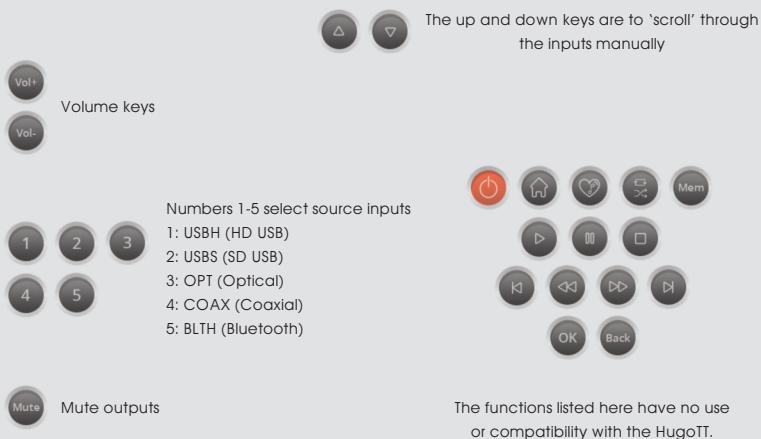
The up and down keys are to 'scroll' through the inputs manually

Vol+

Vol-

Volume keys

Mem

1 2 3

4 5

Numbers 1-5 select source inputs
1: USBH (HD USB)
2: USBS (SD USB)
3: OPT (Optical)
4: COAX (Coaxial)
5: BLTH (Bluetooth)

OK Back

Mute

Mute outputs

The functions listed here have no use or compatibility with the HugoTT.